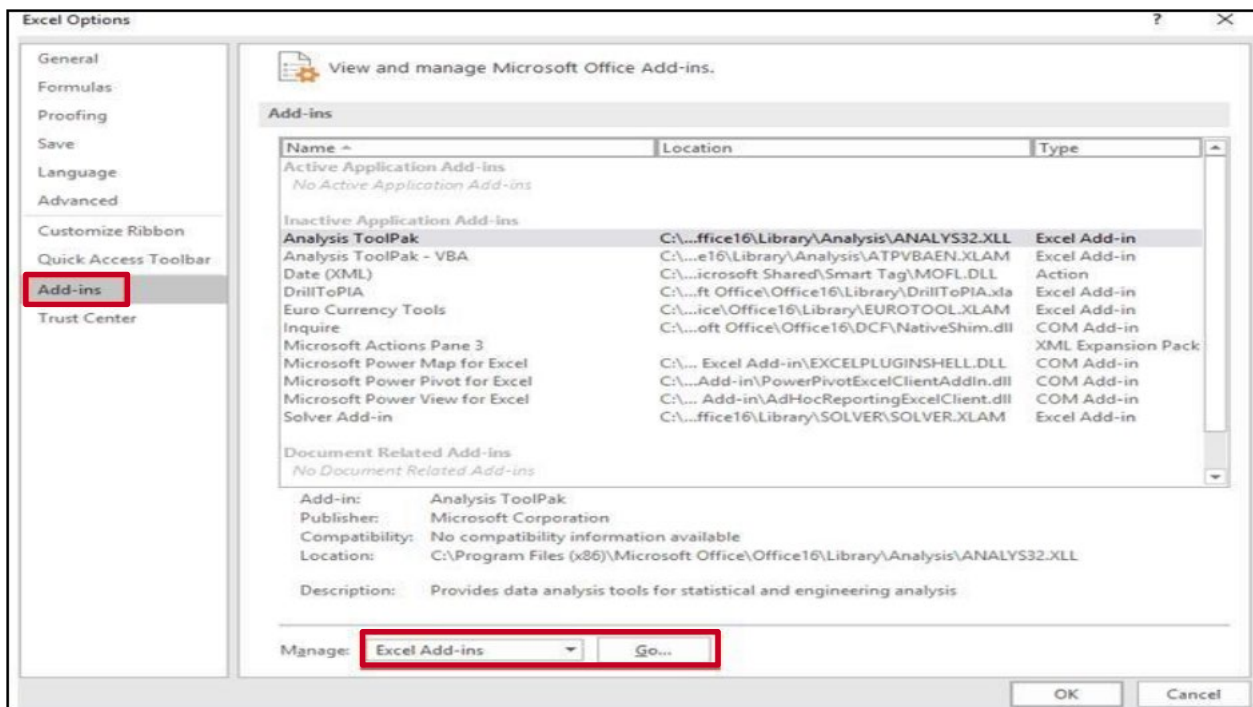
Excel Options

? ×

General
Formulas
Proofing
Save
Language
Advanced
Customize Ribbon
Quick Access Toolbar
Add-ins
Trust Center

View and manage Microsoft Office Add-ins.

Add-ins

| Name ^ | Location | Type |
|---|---|---|
| Active Application Add-ins | | |
| No Active Application Add-ins | | |
| Inactive Application Add-ins | | |
| Analysis ToolPak | C:\...ffice16\Library\Analysis\ANALYS32.XLL | Excel Add-in |
| Analysis ToolPak - VBA | C:\...e16\Library\Analysis\ATPVBAEN.XLAM | Excel Add-in |
| Date (XML) | C:\...icrosoft Shared\Smart Tag\MOFL.DLL | Action |
| DrillToPIA | C:\...ft Office\Office16\Library\DrillToPIA.xla | Excel Add-in |
| Euro Currency Tools | C:\...ice\Office16\Library\EUROTOOL.XLAM | Excel Add-in |
| Inquire | C:\...oft Office\Office16\DCF\NativeShim.dll | COM Add-in |
| Microsoft Actions Pane 3 | | XML Expansion Pack |
| Microsoft Power Map for Excel | C:\... Excel Add-in\EXCELPLUGINSHELL.DLL | COM Add-in |
| Microsoft Power Pivot for Excel | C:\...Add-in\PowerPivotExcelClientAddIn.dll | COM Add-in |
| Microsoft Power View for Excel | C:\... Add-in\AdHocReportingExcelClient.dll | COM Add-in |
| Solver Add-in | C:\...ffice16\Library\SOLVER\SOLVER.XLAM | Excel Add-in |
| Document Related Add-ins | | |
| No Document Related Add-ins | | |

Add-in: Analysis ToolPak
Publisher: Microsoft Corporation
Compatibility: No compatibility information available
Location: C:\Program Files (x86)\Microsoft Office\Office16\Library\Analysis\ANALYS32.XLL

Description: Provides data analysis tools for statistical and engineering analysis

Manage: Excel Add-ins Go...

OK Cancel